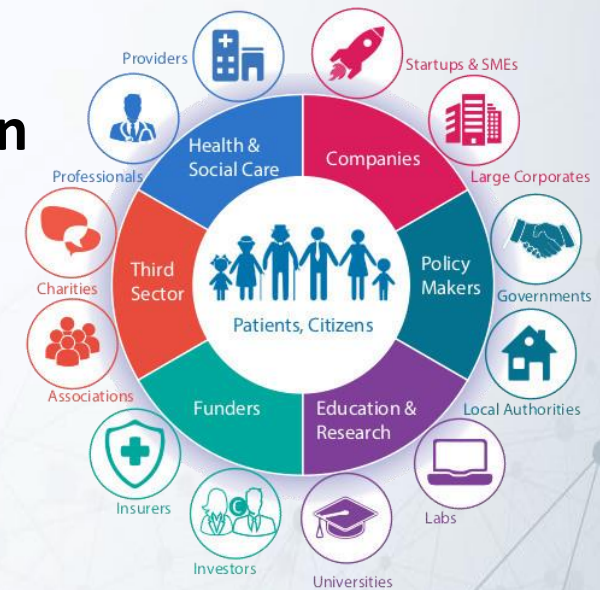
n

Providers

Startups & SMEs

Professionals

Health & Social Care

Companies

Large Corporates

Third Sector

Policy Makers

Charities

Governments

Patients, Citizens

Associations

Local Authorities

Funders

Education & Research

Insurers

Labs

Investors

Universities